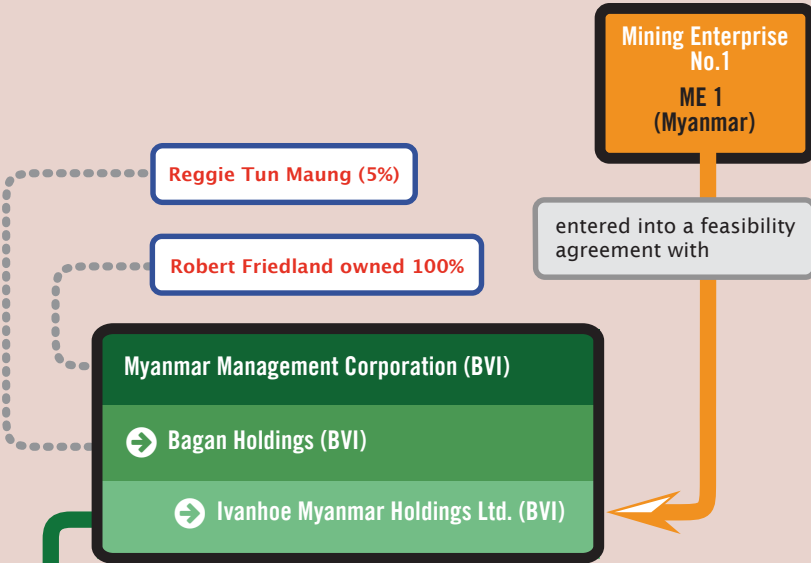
Mining Enterprise No.1

ME 1 (Myanmar)

Reggie Tun Maung (5%)

entered into a feasibility agreement with

Robert Friedland owned 100%

Myanmar Management Corporation (BVI)

Bagan Holdings (BVI)

Ivanhoe Myanmar Holdings Ltd. (BVI)